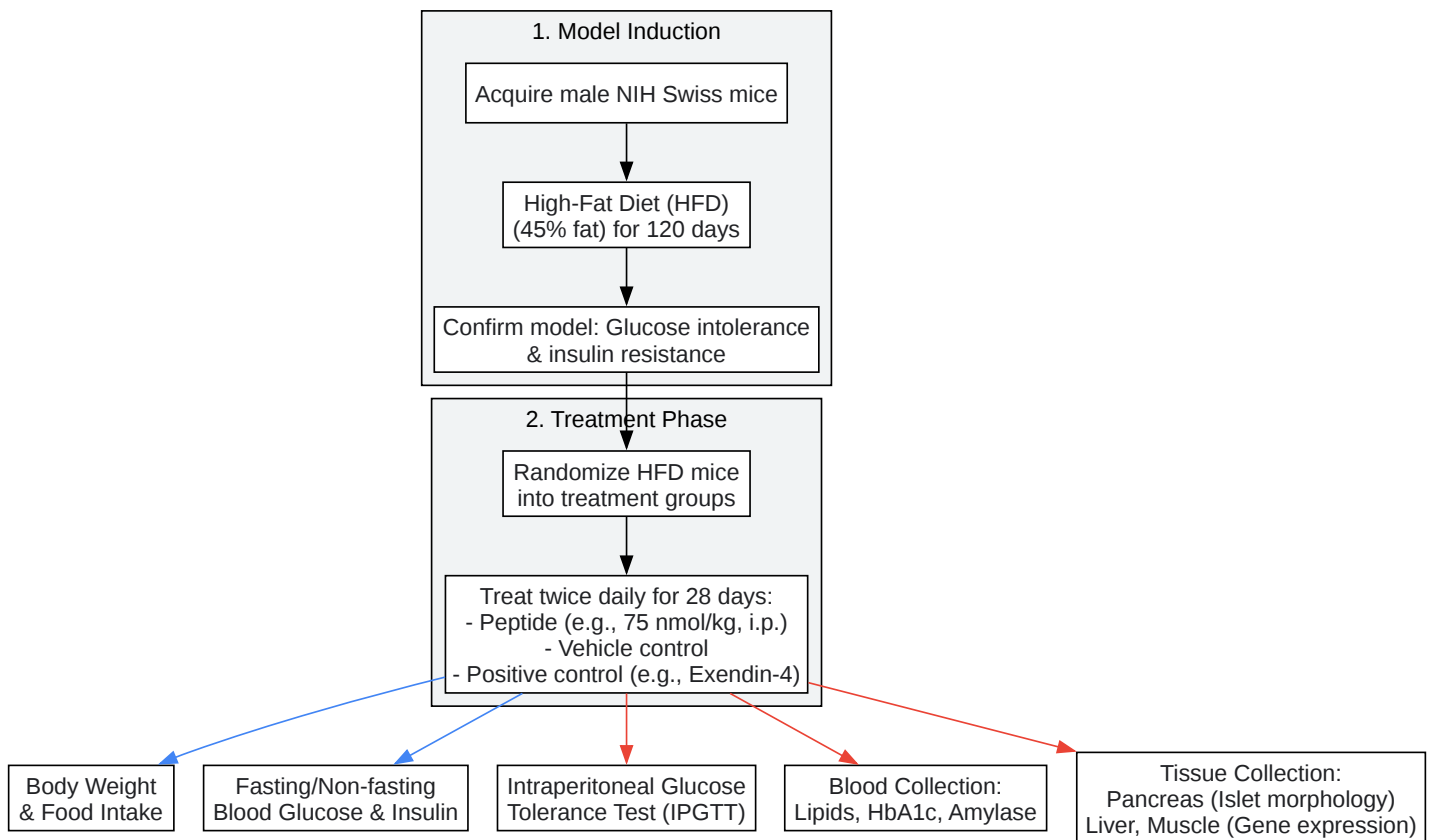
1. Model Induction

Acquire male NIH Swiss mice

High-Fat Diet (HFD) (45% fat) for 120 days

Confirm model: Glucose intolerance & insulin resistance

2. Treatment Phase

Randomize HFD mice into treatment groups

Treat twice daily for 28 days:
- Peptide (e.g., 75 nmol/kg, i.p.)
- Vehicle control
- Positive control (e.g., Exendin-4)

Body Weight & Food Intake

Fasting/Non-fasting Blood Glucose & Insulin

Intraperitoneal Glucose Tolerance Test (IPGTT)

Blood Collection: Lipids, HbA1c, Amylase

Tissue Collection:
Pancreas (Islet morphology)
Liver, Muscle (Gene expression)